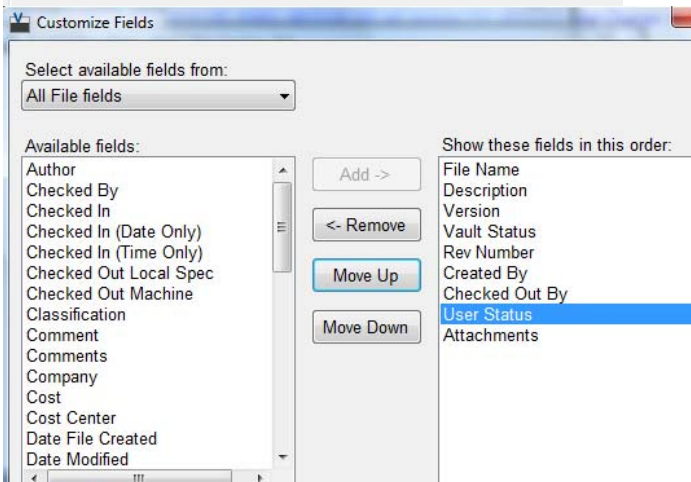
Customize Fields

Select available fields from:
All File fields

Available fields:
Author
Checked By
Checked In
Checked In (Date Only)
Checked In (Time Only)
Checked Out Local Spec
Checked Out Machine
Classification
Comment
Comments
Company
Cost
Cost Center
Date File Created
Date Modified

Add ->
<- Remove
Move Up
Move Down

Show these fields in this order:
File Name
Description
Version
Vault Status
Rev Number
Created By
Checked Out By
User Status
Attachments